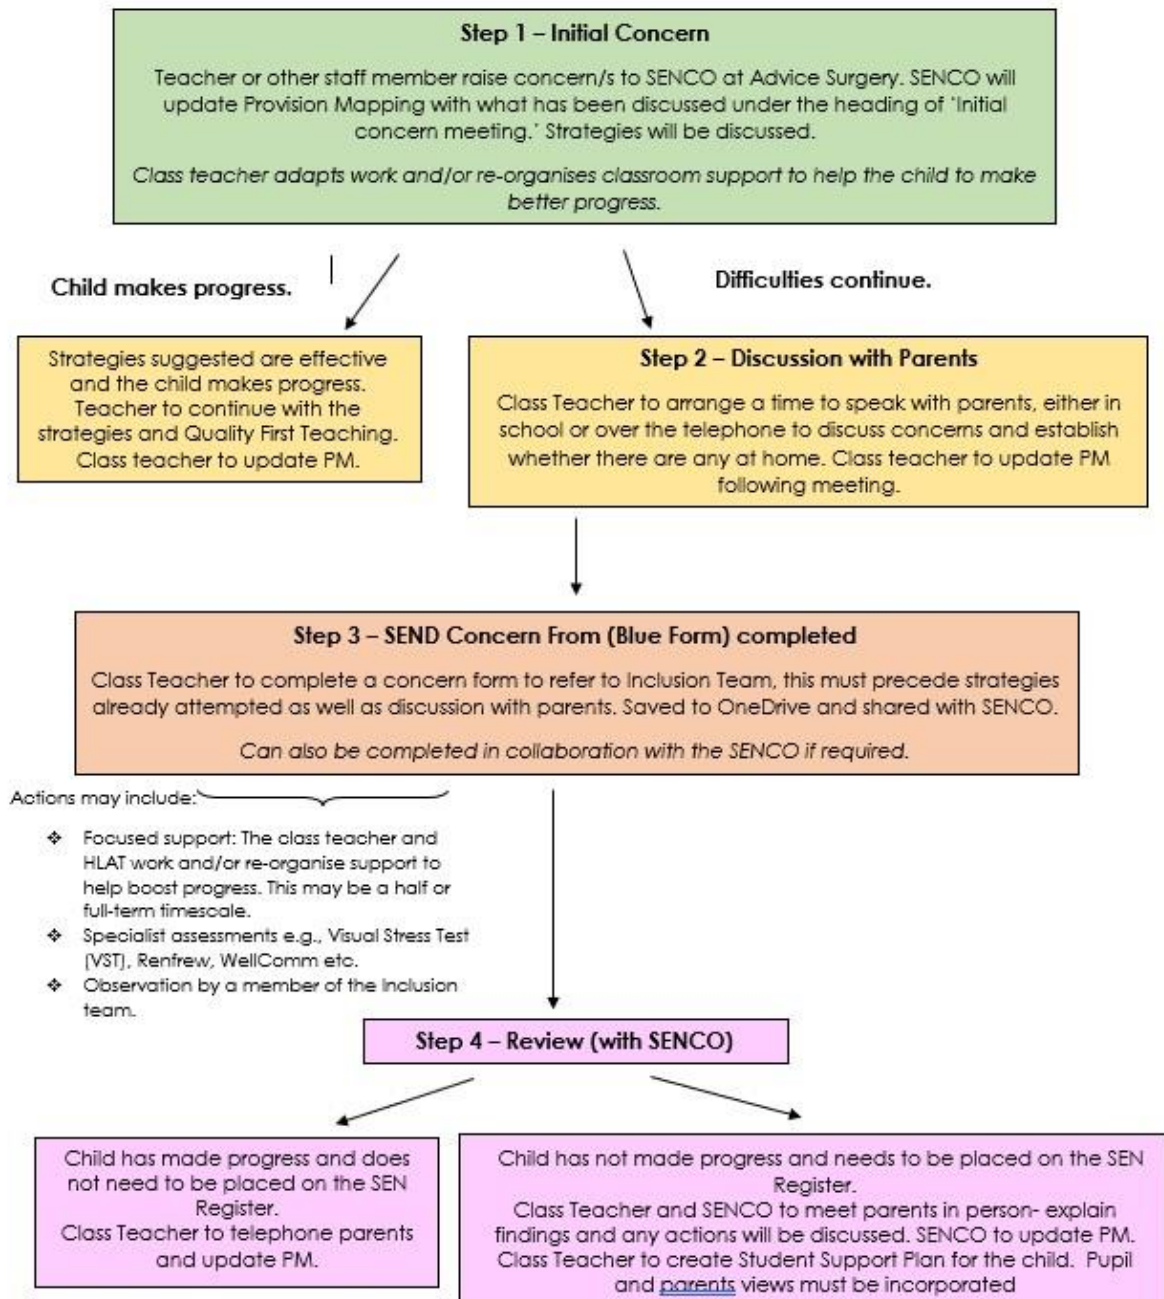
Step 1 – Initial Concern

Teacher or other staff member raise concern/s to SENCO at Advice Surgery. SENCO will update Provision Mapping with what has been discussed under the heading of 'Initial concern meeting.' Strategies will be discussed.

Class teacher adapts work and/or re-organises classroom support to help the child to make better progress.

Child makes progress.

Difficulties continue.

Strategies suggested are effective and the child makes progress. Teacher to continue with the strategies and Quality First Teaching. Class teacher to update PM.

Step 2 – Discussion with Parents

Class Teacher to arrange a time to speak with parents, either in school or over the telephone to discuss concerns and establish whether there are any at home. Class teacher to update PM following meeting.

Step 3 – SEND Concern From (Blue Form) completed

Class Teacher to complete a concern form to refer to Inclusion Team, this must precede strategies already attempted as well as discussion with parents. Saved to OneDrive and shared with SENCO.

Can also be completed in collaboration with the SENCO if required.

Actions may include:

❖ Focused support: The class teacher and HLAT work and/or re-organise support to help boost progress. This may be a half or full-term timescale.
❖ Specialist assessments e.g., Visual Stress Test (VST), Renfrew, WellComm etc.
❖ Observation by a member of the Inclusion team.

Step 4 – Review (with SENCO)

Child has made progress and does not need to be placed on the SEN Register.
Class Teacher to telephone parents and update PM.

Child has not made progress and needs to be placed on the SEN Register.
Class Teacher and SENCO to meet parents in person- explain findings and any actions will be discussed. SENCO to update PM.
Class Teacher to create Student Support Plan for the child. Pupil and parents views must be incorporated